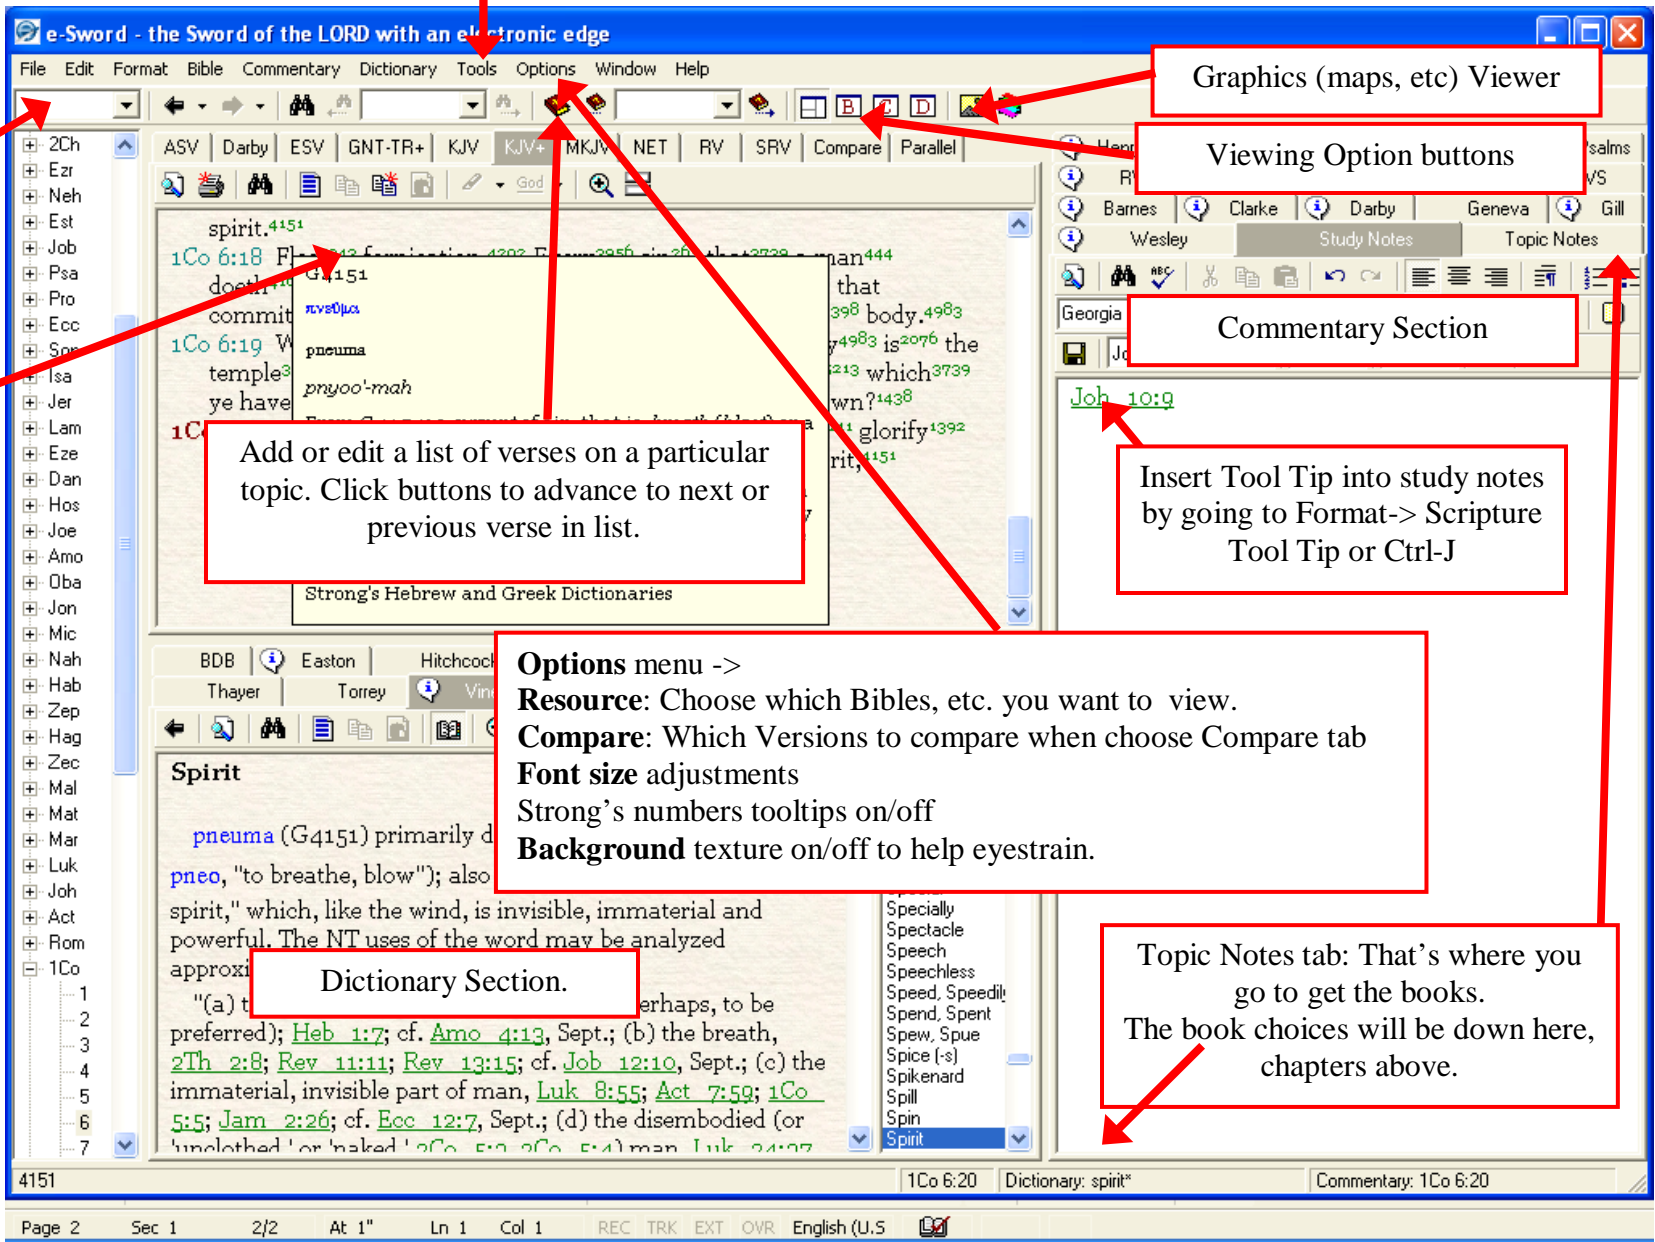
e-Sword - the Sword of the LORD with an el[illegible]tronic edge

File Edit Format Bible Commentary Dictionary Tools Options Window Help

Graphics (maps, etc) Viewer

Viewing Option buttons

ASV Darby ESV GNT-TR+ KJV KJV+ MKJV NET RV SRV Compare Parallel

2Ch Ezr Neh Est Job Psa Pro Ecc Son Isa Jer Lam Eze Dan Hos Joe Amo Oba Jon Mic Nah Hab Zep Hag Zec Mal Mat Mar Luk Joh Act Rom 1Co 1 2 3 4 5 6 7

spirit.4151
1Co 6:18 Flee fornication. Every sin that a man444 doeth is that commit body.4983
1Co 6:19 W body4983 is2076 the temple which3739 ye have wn?1438
1Co glorify1392 rit,4151

G4151
πνεῦμα
pneuma
pnyoo'-mah

Strong's Hebrew and Greek Dictionaries

Add or edit a list of verses on a particular topic. Click buttons to advance to next or previous verse in list.

Henry Psalms RWP VS Barnes Clarke Darby Geneva Gill Wesley Study Notes Topic Notes

Georgia

Commentary Section

Joh 10:9

Insert Tool Tip into study notes by going to Format-> Scripture Tool Tip or Ctrl-J

BDB Easton Hitchcock Thayer Torrey Vine

Spirit

pneuma (G4151) primarily d
pneo, "to breathe, blow"); also
spirit," which, like the wind, is invisible, immaterial and powerful. The NT uses of the word may be analyzed approxi
"(a) t erhaps, to be preferred); Heb 1:7; cf. Amo 4:13, Sept.; (b) the breath, 2Th 2:8; Rev 11:11; Rev 13:15; cf. Job 12:10, Sept.; (c) the immaterial, invisible part of man, Luk 8:55; Act 7:59; 1Co 5:5; Jam 2:26; cf. Ecc 12:7, Sept.; (d) the disembodied (or 'unclothed,' or 'naked,' 2Co 5:3; 2Co 5:4) man, Luk 24:37

Dictionary Section.

Options menu ->
Resource: Choose which Bibles, etc. you want to view.
Compare: Which Versions to compare when choose Compare tab
Font size adjustments
Strong’s numbers tooltips on/off
Background texture on/off to help eyestrain.

Specially Spectacle Speech Speechless Speed, Speedily Spend, Spent Spew, Spue Spice (-s) Spikenard Spill Spin Spirit

Topic Notes tab: That’s where you go to get the books.
The book choices will be down here, chapters above.

4151 1Co 6:20 Dictionary: spirit* Commentary: 1Co 6:20

Page 2 Sec 1 2/2 At 1" Ln 1 Col 1 REC TRK EXT OVR English (U.S